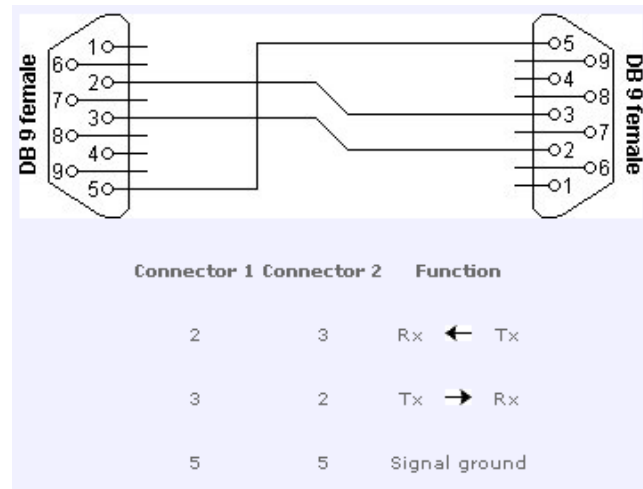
DB 9 female

1
6
2
7
3
8
4
9
5

5
9
4
8
3
7
2
6
1

DB 9 female

| Connector 1 | Connector 2 | Function |
|---|---|---|
| 2 | 3 | Rx $\leftarrow$ Tx |
| 3 | 2 | Tx $\rightarrow$ Rx |
| 5 | 5 | Signal ground |